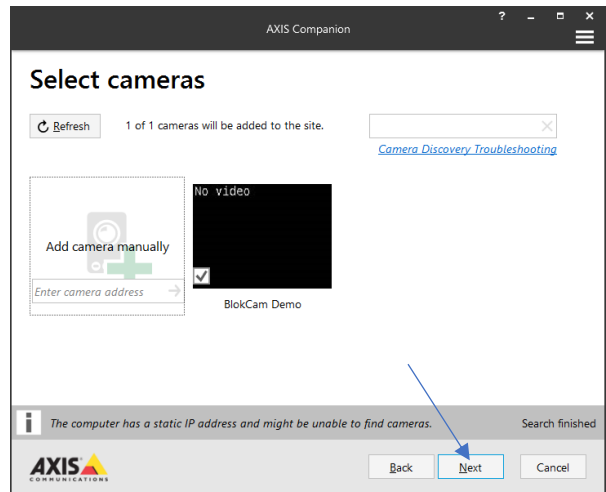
AXIS Companion

? _ □ ×

Select cameras

Refresh

1 of 1 cameras will be added to the site.

Camera Discovery Troubleshooting

Add camera manually

Enter camera address

No video

BlokCam Demo

i

The computer has a static IP address and might be unable to find cameras.

Search finished

AXIS COMMUNICATIONS

Back

Next

Cancel